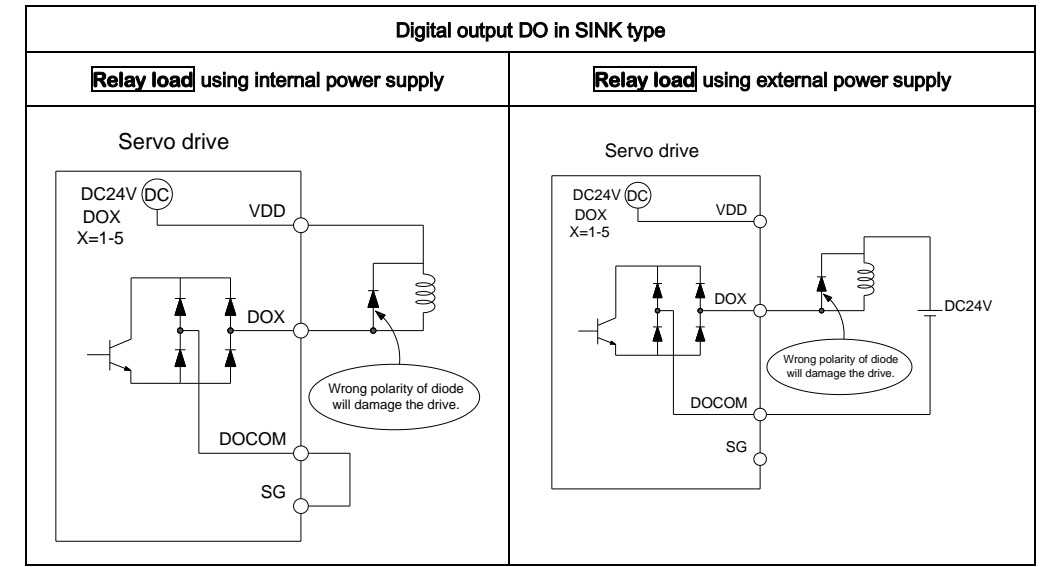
| Digital output DO in SINK type | |
|---|---|
| Relay load using internal power supply | Relay load using external power supply |
| Servo drive<br>DC24V DC<br>DOX<br>X=1-5<br>VDD<br>DOX<br>Wrong polarity of diode will damage the drive.<br>DOCOM<br>SG | Servo drive<br>DC24V DC<br>DOX<br>X=1-5<br>VDD<br>DOX<br>DC24V<br>Wrong polarity of diode will damage the drive.<br>DOCOM<br>SG |